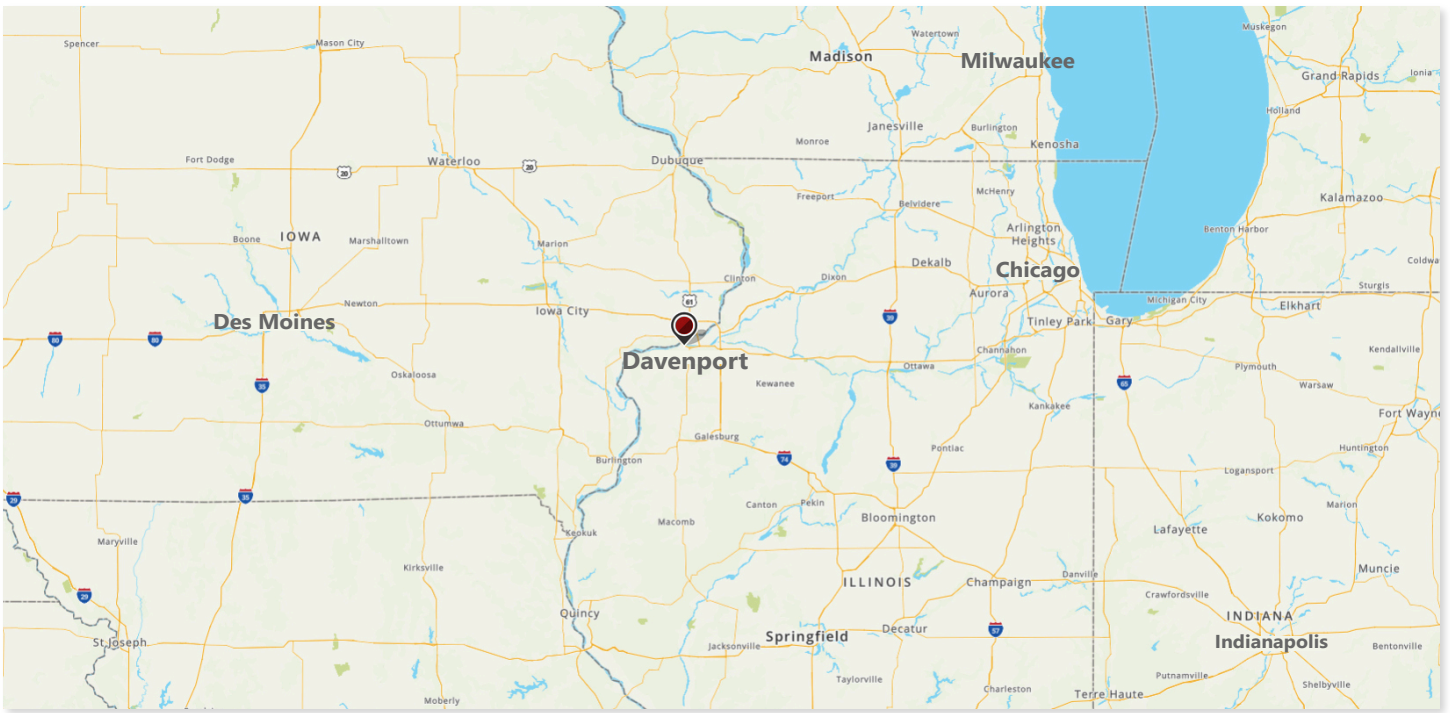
Spencer
Mason City
Madison
Watertown
Milwaukee
Muskegon
Grand Rapids
Ionia
Holland
Janesville
Burlington
Kenosha
Monroe
Fort Dodge
Waterloo
20
20
Dubuque
Freeport
Belvidere
McHenry
Kalamazoo
Boone
IOWA
Marshalltown
Marion
Arlington Heights
Benton Harbor
Clinton
Dixon
Dekalb
Chicago
Coldwa
61
Sturgis
Newton
Iowa City
Aurora
Michigan City
Elkhart
Des Moines
80
80
39
Tinley Park
Gary
Davenport
Channahon
Kendallville
35
Oskaloosa
Kewanee
Ottawa
65
Plymouth
Warsaw
Kankakee
Fort Wayne
Ottumwa
Galesburg
Pontiac
Huntington
74
39
Burlington
Logansport
20
35
Canton
Pekin
Marion
Bloomington
Keokuk
Macomb
Lafayette
Kokomo
Maryville
Kirksville
ILLINOIS
Champaign
Danville
Muncie
29
Crawfordsville
Quincy
INDIANA
Springfield
Decatur
57
St Joseph
Jacksonville
Indianapolis
Bentonville
Taylorville
Putnamville
Charleston
Shelbyville
Moberly
Terre Haute